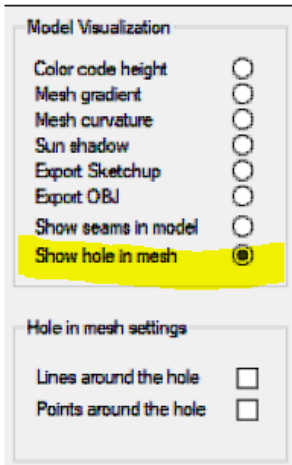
Model Visualization

Color code height
Mesh gradient
Mesh curvature
Sun shadow
Export Sketchup
Export OBJ
Show seams in model
Show hole in mesh

Hole in mesh settings

Lines around the hole
Points around the hole